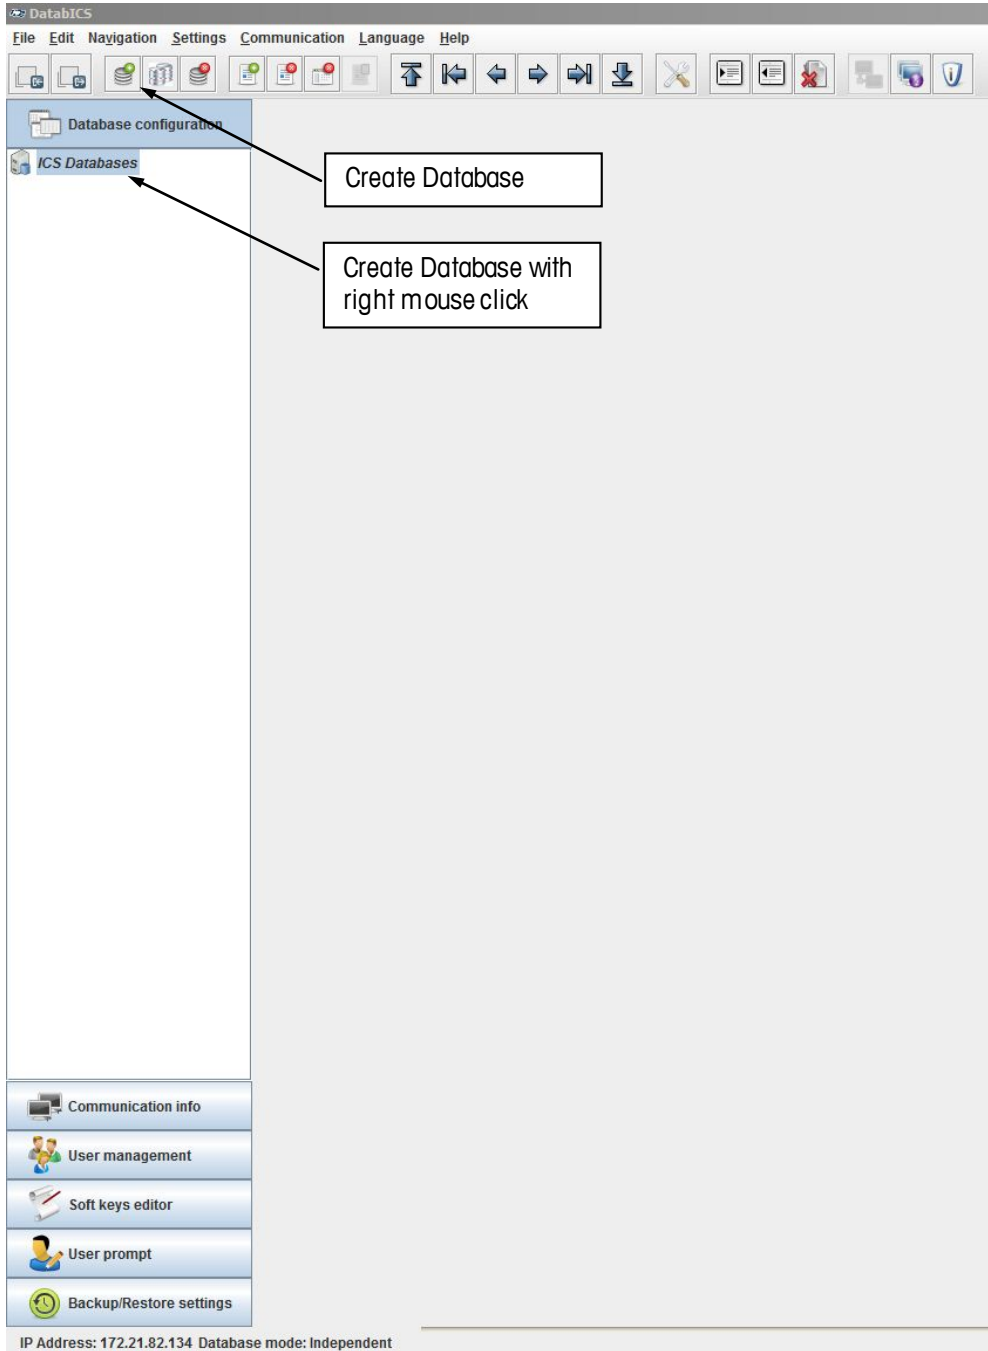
DatabICS

File Edit Navigation Settings Communication Language Help

Database configuration

ICS Databases

Create Database

Create Database with right mouse click

Communication info

User management

Soft keys editor

User prompt

Backup/Restore settings

IP Address: 172.21.82.134 Database mode: Independent